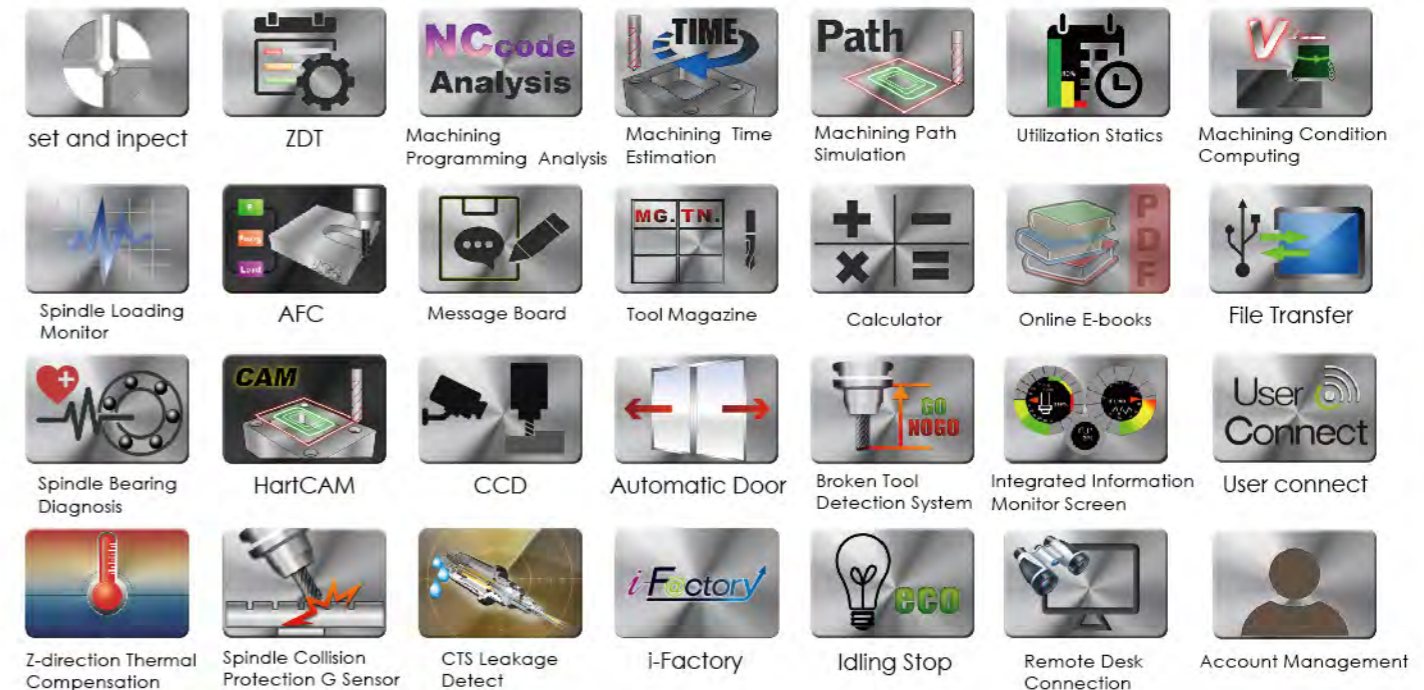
set and inpect

ZDT

NCcode Analysis
Machining Programming Analysis

TIME
Machining Time Estimation

Path
Machining Path Simulation

Utilization Statics

V
Machining Condition Computing

Spindle Loading Monitor

AFC

Message Board

MG. TN.
Tool Magazine

Calculator

PDF
Online E-books

File Transfer

Spindle Bearing Diagnosis

CAM
HartCAM

CCD

Automatic Door

GO NOGO
Broken Tool Detection System

Integrated Information Monitor Screen

User Connect
User connect

Z-direction Thermal Compensation

Spindle Collision Protection G Sensor

CTS Leakage Detect

i-Factory
i-Factory

eco
Idling Stop

Remote Desk Connection

Account Management